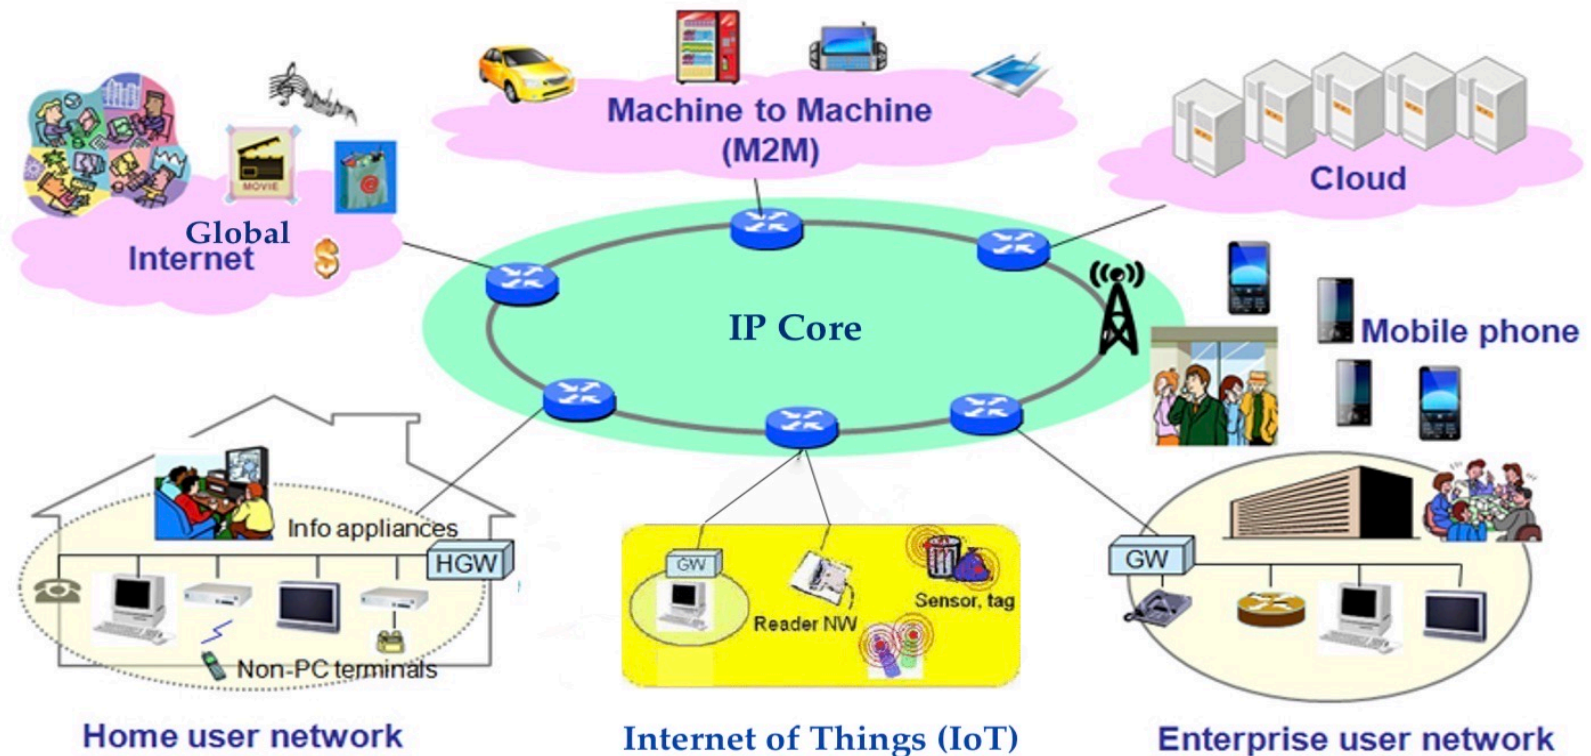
Machine to Machine (M2M)

Global Internet

MOVIE

Cloud

IP Core

Mobile phone

Info appliances

HGW

Non-PC terminals

GW

Reader NW

Sensor, tag

GW

Home user network

Internet of Things (IoT)

Enterprise user network